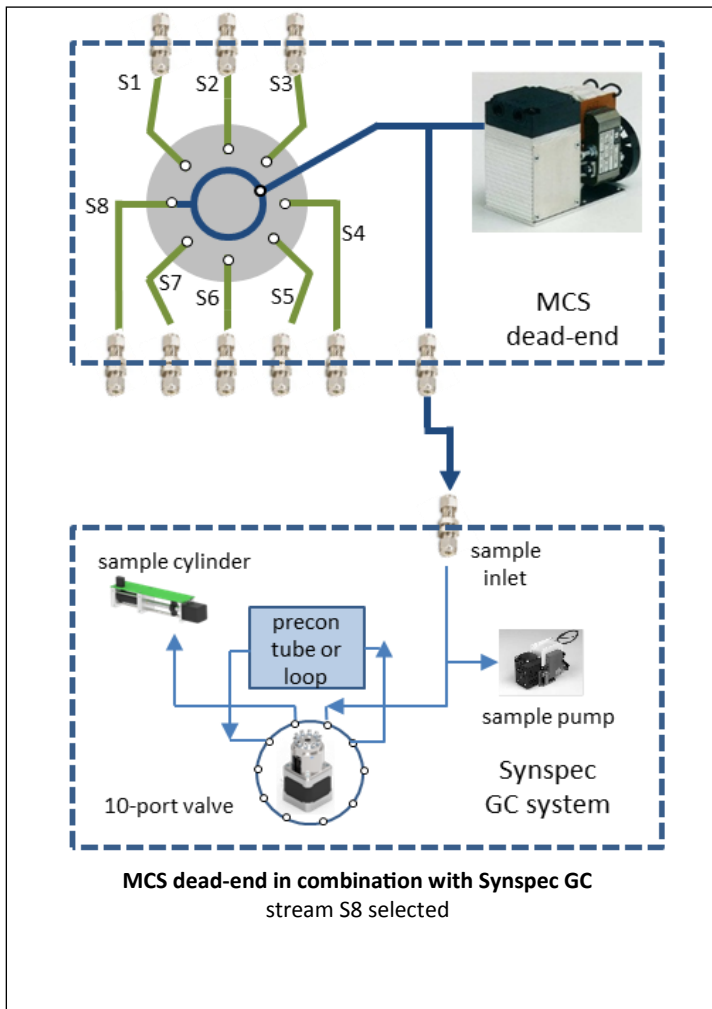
S1
S2
S3
S8
S4
S7
S6
S5

MCS dead-end

sample cylinder

sample inlet

precon tube or loop

sample pump

10-port valve

Synspec GC system

**MCS dead-end in combination with Synspec GC**
stream S8 selected